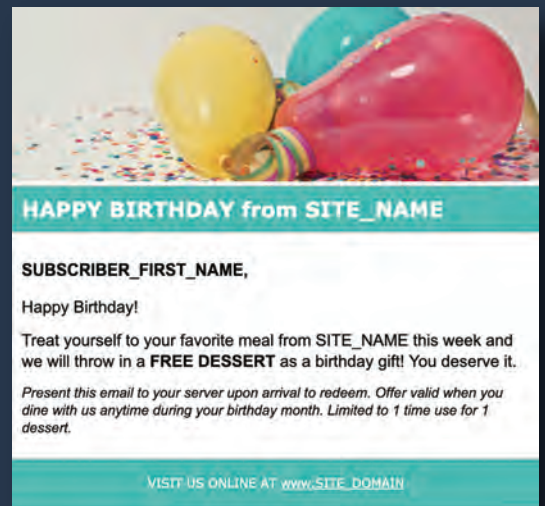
HAPPY BIRTHDAY from SITE_NAME

SUBSCRIBER_FIRST_NAME,

Happy Birthday!

Treat yourself to your favorite meal from SITE_NAME this week and we will throw in a **FREE DESSERT** as a birthday gift! You deserve it.

*Present this email to your server upon arrival to redeem. Offer valid when you dine with us anytime during your birthday month. Limited to 1 time use for 1 dessert.*

VISIT US ONLINE AT www.SITE_DOMAIN